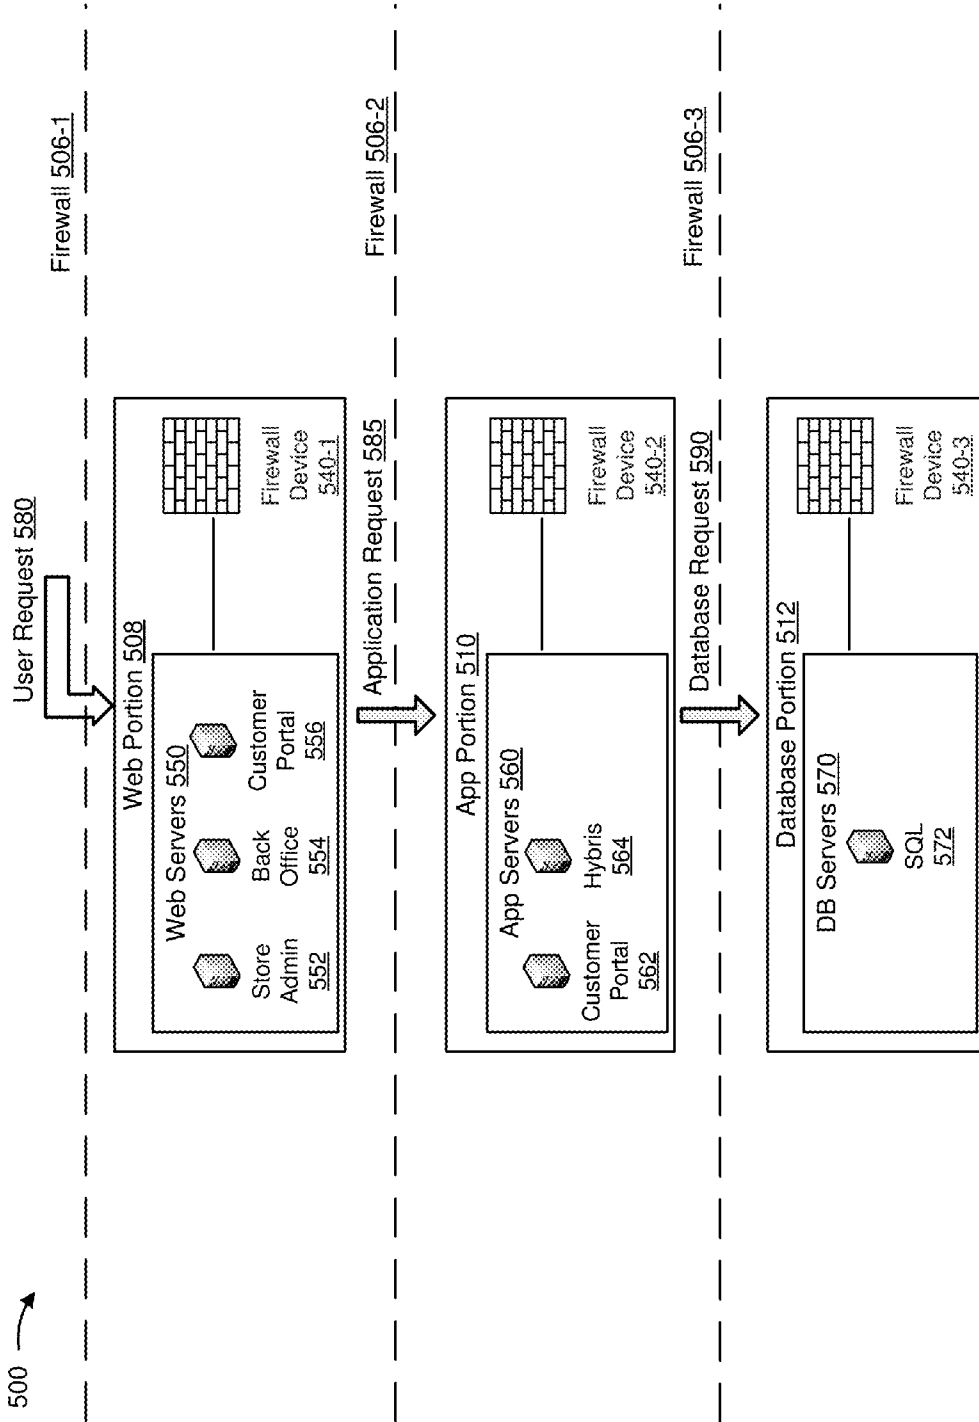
500

Firewall 506-1

User Request 580

Web Portion 508

Web Servers 550

Store Admin 552

Back Office 554

Customer Portal 556

Firewall Device 540-1

Firewall 506-2

Application Request 585

App Portion 510

App Servers 560

Customer Portal 562

Hybris 564

Firewall Device 540-2

Firewall 506-3

Database Request 590

Database Portion 512

DB Servers 570

SQL 572

Firewall Device 540-3